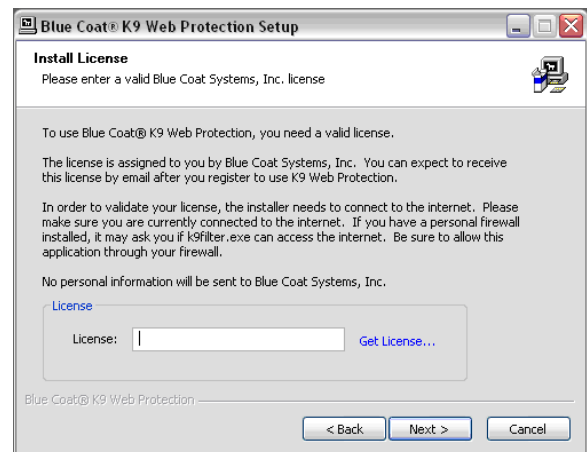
Blue Coat® K9 Web Protection Setup

Install License
Please enter a valid Blue Coat Systems, Inc. license

To use Blue Coat® K9 Web Protection, you need a valid license.

The license is assigned to you by Blue Coat Systems, Inc. You can expect to receive this license by email after you register to use K9 Web Protection.

In order to validate your license, the installer needs to connect to the internet. Please make sure you are currently connected to the internet. If you have a personal firewall installed, it may ask you if k9filter.exe can access the internet. Be sure to allow this application through your firewall.

No personal information will be sent to Blue Coat Systems, Inc.

License

License:

Get License...

Blue Coat® K9 Web Protection

< Back

Next >

Cancel